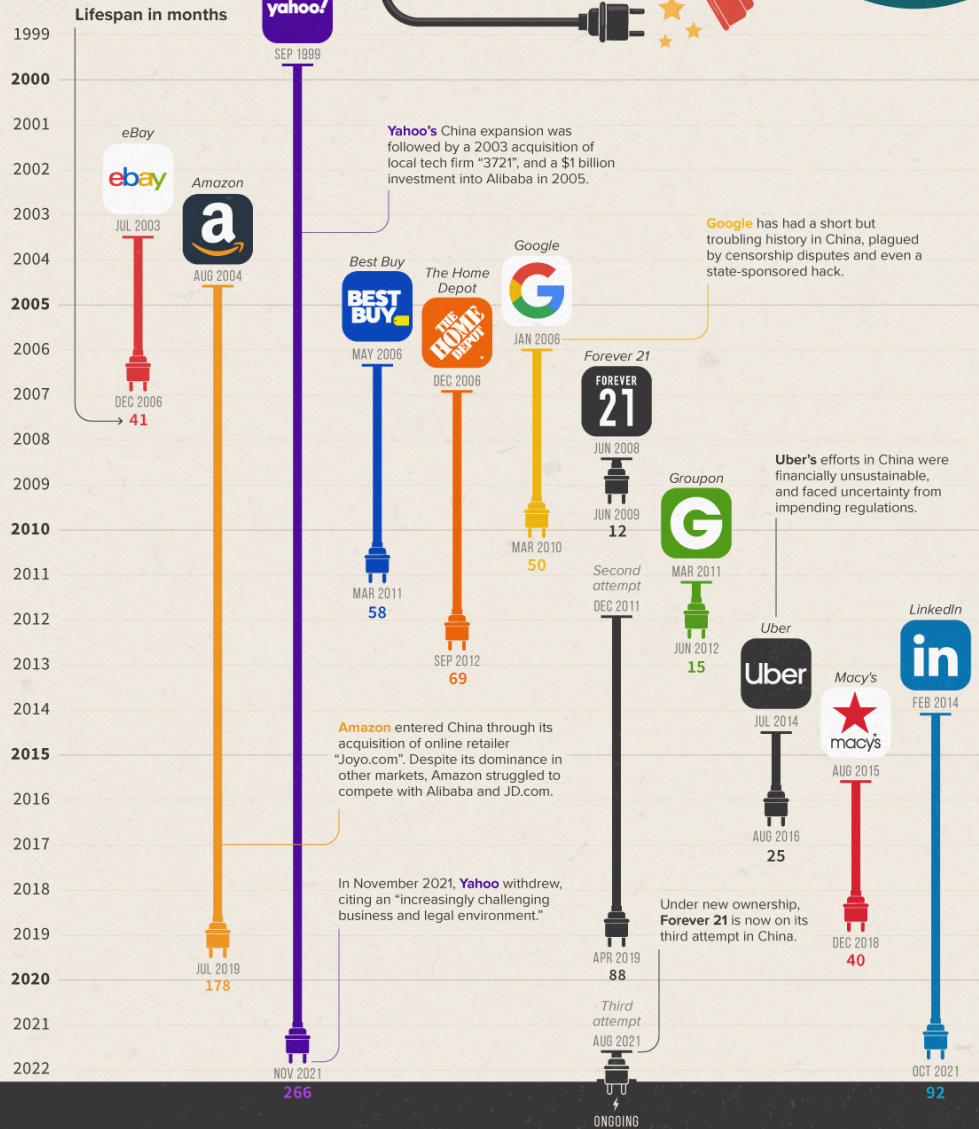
Lifespan in months

1999
2000
2001
2002
2003
2004
2005
2006
2007
2008
2009
2010
2011
2012
2013
2014
2015
2016
2017
2018
2019
2020
2021
2022

yahoo!
SEP 1999

Yahoo's China expansion was followed by a 2003 acquisition of local tech firm "3721", and a $1 billion investment into Alibaba in 2005.

eBay
ebay
JUL 2003
DEC 2006
41

Amazon
a
AUG 2004

Best Buy
BEST BUY
MAY 2006
MAR 2011
58

The Home Depot
THE HOME DEPOT
DEC 2006
SEP 2012
69

Google
G
JAN 2006
MAR 2010
50

Google has had a short but troubling history in China, plagued by censorship disputes and even a state-sponsored hack.

Forever 21
FOREVER 21
JUN 2008
JUN 2009
12

Groupon
G
MAR 2011
JUN 2012
15

Uber's efforts in China were financially unsustainable, and faced uncertainty from impending regulations.

Second attempt
DEC 2011
APR 2019
88

Uber
Uber
JUL 2014
AUG 2016
25

Macy's
macy's
AUG 2015
DEC 2018
40

LinkedIn
in
FEB 2014
OCT 2021
92

Amazon entered China through its acquisition of online retailer "Joyo.com". Despite its dominance in other markets, Amazon struggled to compete with Alibaba and JD.com.

In November 2021, Yahoo withdrew, citing an "increasingly challenging business and legal environment."

JUL 2019
178

NOV 2021
266

Under new ownership, Forever 21 is now on its third attempt in China.

Third attempt
AUG 2021
ONGOING